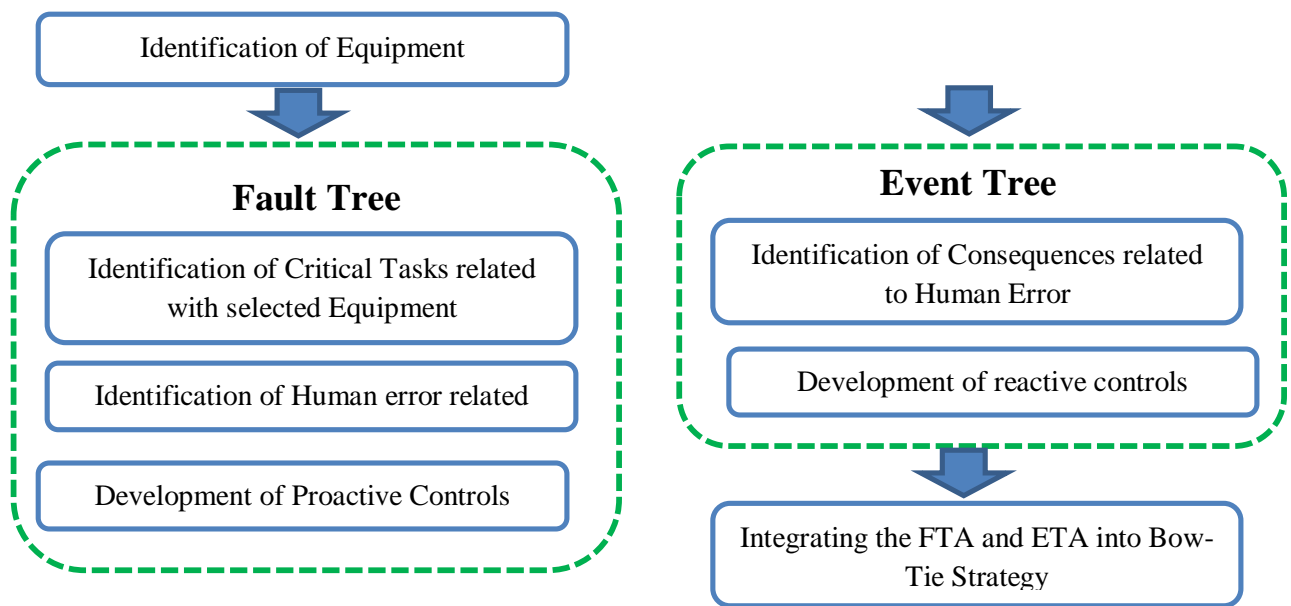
Identification of Equipment

Fault Tree

Identification of Critical Tasks related with selected Equipment

Identification of Human error related

Development of Proactive Controls

Event Tree

Identification of Consequences related to Human Error

Development of reactive controls

Integrating the FTA and ETA into Bow-Tie Strategy